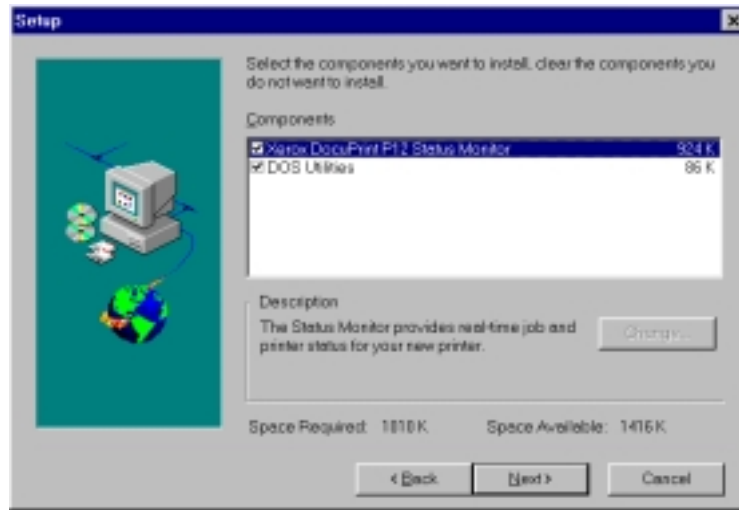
Setup

Select the components you want to install, clear the components you do not want to install.

Components

Xerox DocuPrint P12 Status Monitor 924 K
DOS Utilities 86 K

Description

The Status Monitor provides real-time job and printer status for your new printer.

Change...

Space Required: 1010 K Space Available: 1416 K

< Back Next > Cancel